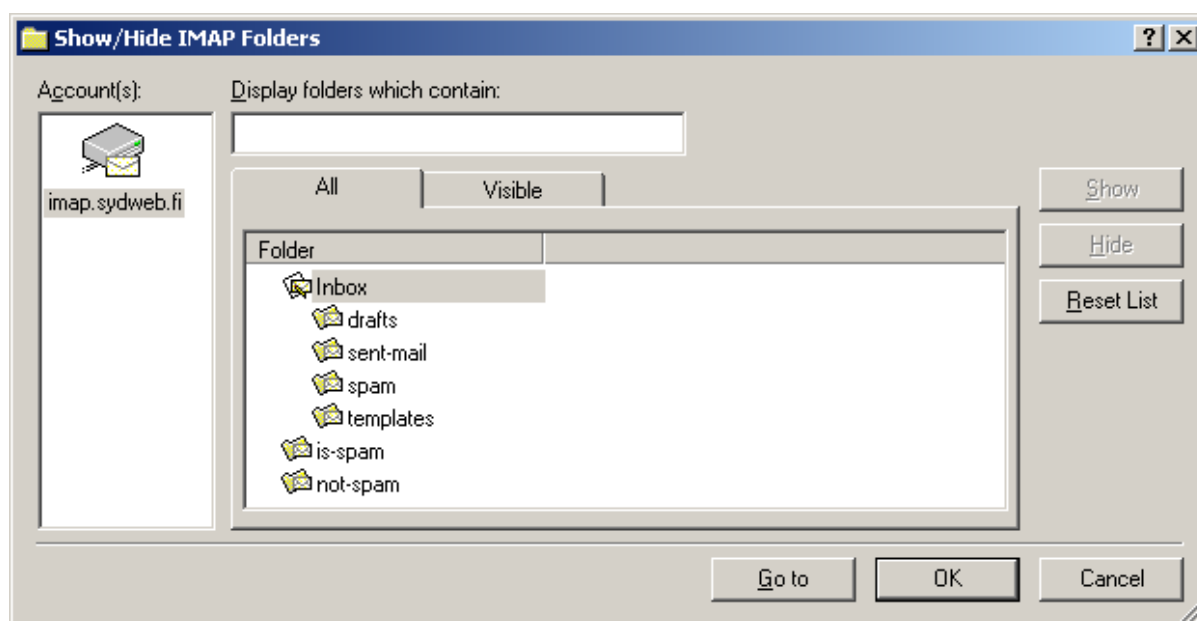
Show/Hide IMAP Folders

?

X

Account(s):

imap.sydweb.fi

Display folders which contain:

All

Visible

Folder

Inbox

drafts

sent-mail

spam

templates

is-spam

not-spam

Show

Hide

Reset List

Go to

OK

Cancel